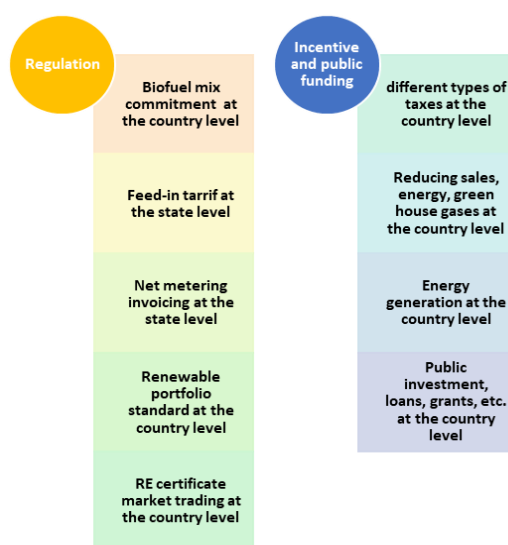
Regulation

Biofuel mix commitment at the country level

Feed-in tarrif at the state level

Net metering invoicing at the state level

Renewable portfolio standard at the country level

RE certificate market trading at the country level

Incentive and public funding

different types of taxes at the country level

Reducing sales, energy, green house gases at the country level

Energy generation at the country level

Public investment, loans, grants, etc. at the country level